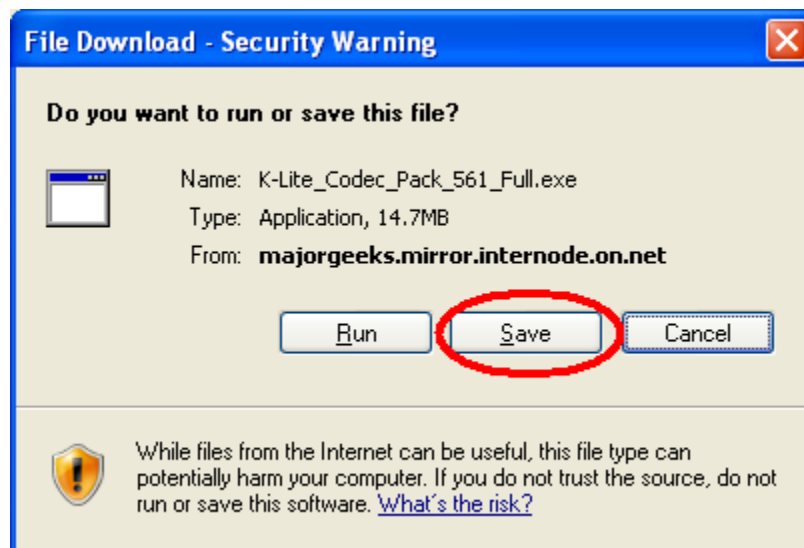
File Download - Security Warning

Do you want to run or save this file?

Name: K-Lite_Codec_Pack_561_Full.exe
Type: Application, 14.7MB
From: majorgeeks.mirror.internode.on.net

Run
Save
Cancel

While files from the Internet can be useful, this file type can potentially harm your computer. If you do not trust the source, do not run or save this software. What's the risk?